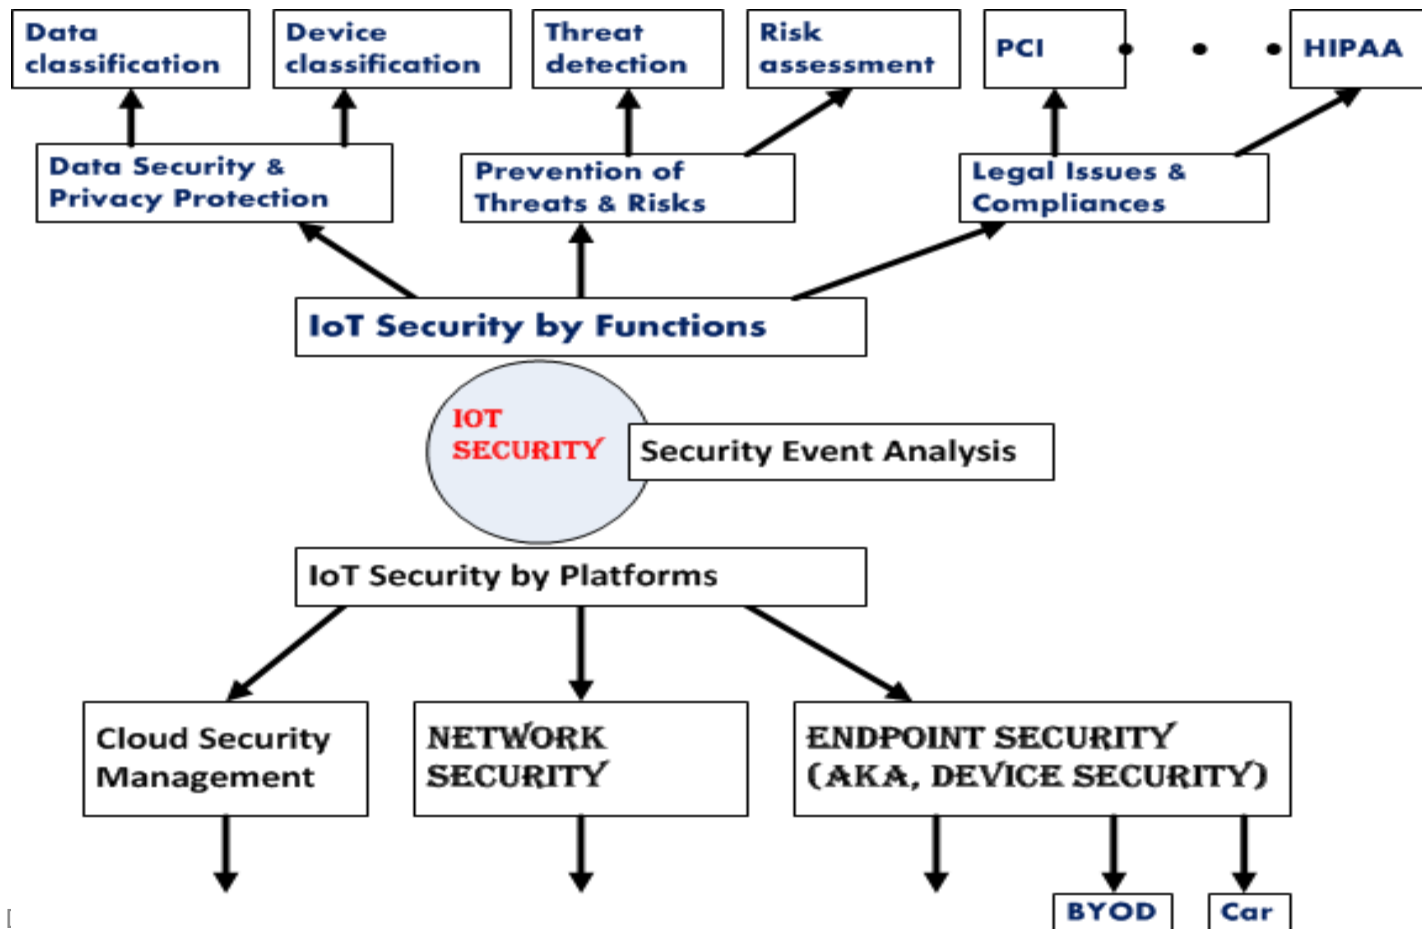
Data classification

Device classification

Threat detection

Risk assessment

PCI • • • HIPAA

Data Security & Privacy Protection

Prevention of Threats & Risks

Legal Issues & Compliances

IoT Security by Functions

IOT SECURITY

Security Event Analysis

IoT Security by Platforms

Cloud Security Management

NETWORK SECURITY

ENDPOINT SECURITY (AKA, DEVICE SECURITY)

BYOD

Car